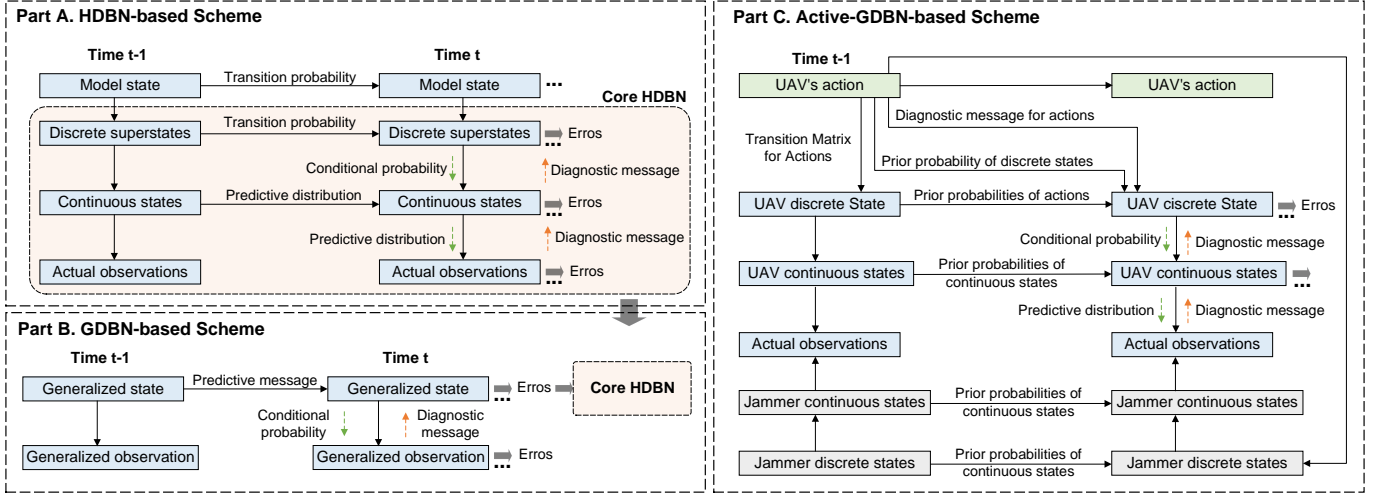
Part A. HDBN-based Scheme

Time t-1

Time t

Model state

Transition probability

Model state

...

Core HDBN

Discrete superstates

Transition probability

Discrete superstates

Erros

...

Conditional probability

Diagnostic message

Continuous states

Predictive distribution

Continuous states

Erros

...

Predictive distribution

Diagnostic message

Actual observations

Actual observations

Erros

...

Part B. GDBN-based Scheme

Time t-1

Time t

Generalized state

Predictive message

Generalized state

Erros

...

Core HDBN

Conditional probability

Diagnostic message

Generalized observation

Generalized observation

Erros

...

Part C. Active-GDBN-based Scheme

Time t-1

UAV's action

UAV's action

Diagnostic message for actions

Transition Matrix for Actions

Prior probability of discrete states

UAV discrete State

Prior probabilities of actions

UAV ciscrete State

Erros

...

Conditional probability

Diagnostic message

UAV continuous states

Prior probabilities of continuous states

UAV continuous states

...

Predictive distribution

Diagnostic message

Actual observations

Actual observations

Jammer continuous states

Prior probabilities of continuous states

Jammer continuous states

Jammer discrete states

Prior probabilities of continuous states

Jammer discrete states